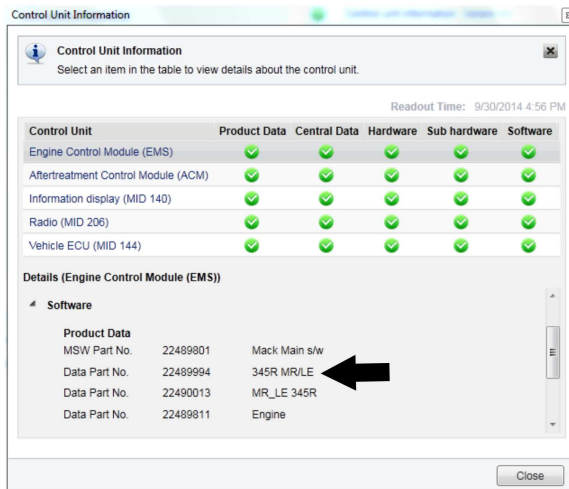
Control Unit Information

Control Unit Information
Select an item in the table to view details about the control unit.

Readout Time: 9/30/2014 4:56 PM

| Control Unit | Product Data | Central Data | Hardware | Sub hardware | Software |
|---|---|---|---|---|---|
| Engine Control Module (EMS) | ✓ | ✓ | ✓ | ✓ | ✓ |
| Aftertreatment Control Module (ACM) | ✓ | ✓ | ✓ | ✓ | ✓ |
| Information display (MID 140) | ✓ | ✓ | ✓ | ✓ | ✓ |
| Radio (MID 206) | ✓ | ✓ | ✓ | ✓ | ✓ |
| Vehicle ECU (MID 144) | ✓ | ✓ | ✓ | ✓ | ✓ |

Details (Engine Control Module (EMS))

Software

Product Data
MSW Part No. 22489801 Mack Main s/w
Data Part No. 22489994 345R MR/LE
Data Part No. 22490013 MR_LE 345R
Data Part No. 22489811 Engine

Close